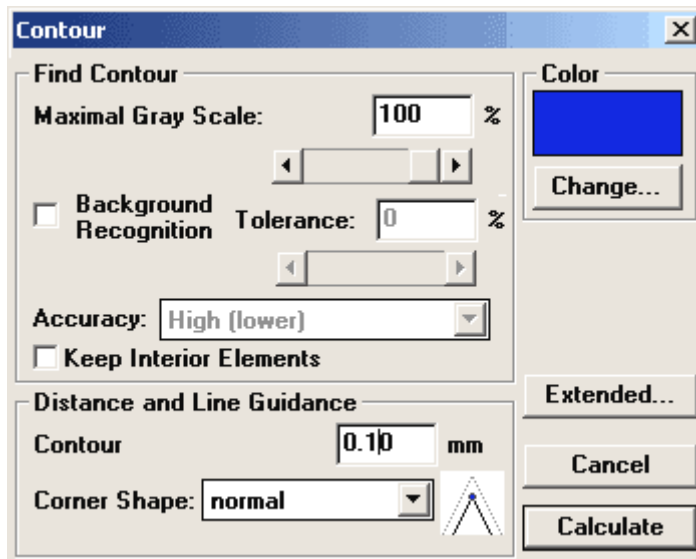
Contour

Find Contour

Maximal Gray Scale: 100 %

Background Recognition Tolerance: 0 %

Accuracy: High (lower)

Keep Interior Elements

Distance and Line Guidance

Contour 0.10 mm

Corner Shape: normal

Color

Change...

Extended...

Cancel

Calculate